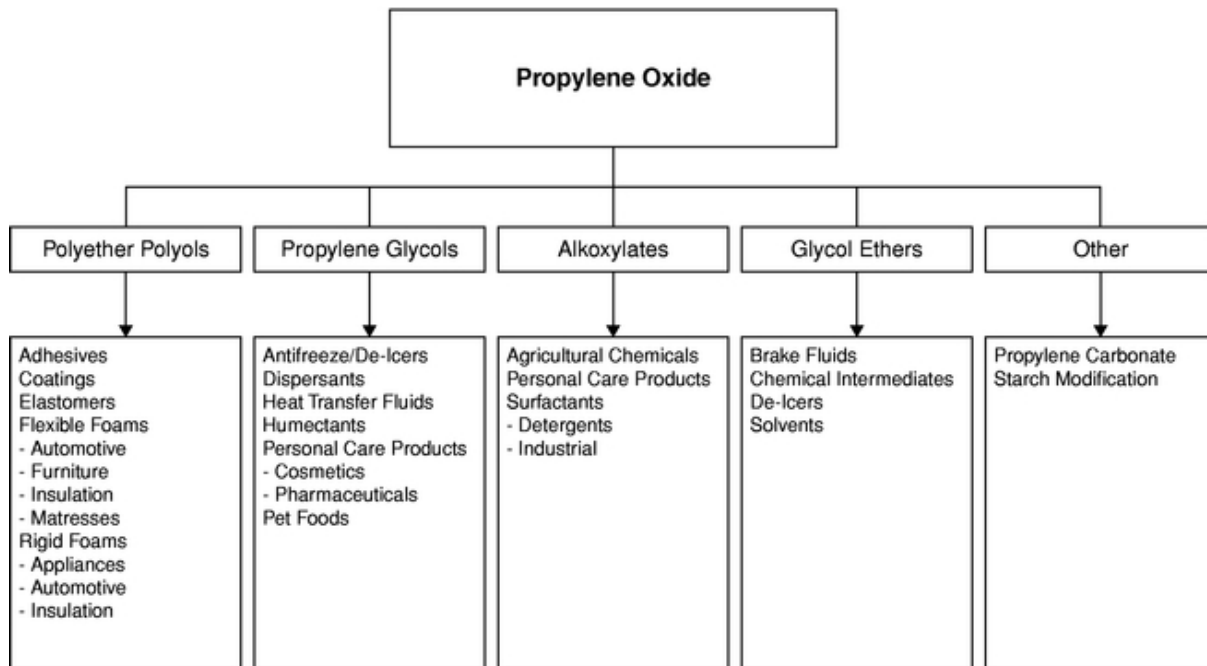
Propylene Oxide

Polyether Polyols

Adhesives
Coatings
Elastomers
Flexible Foams
- Automotive
- Furniture
- Insulation
- Matresses
Rigid Foams
- Appliances
- Automotive
- Insulation

Propylene Glycols

Antifreeze/De-Icers
Dispersants
Heat Transfer Fluids
Humectants
Personal Care Products
- Cosmetics
- Pharmaceuticals
Pet Foods

Alkoxylates

Agricultural Chemicals
Personal Care Products
Surfactants
- Detergents
- Industrial

Glycol Ethers

Brake Fluids
Chemical Intermediates
De-Icers
Solvents

Other

Propylene Carbonate
Starch Modification